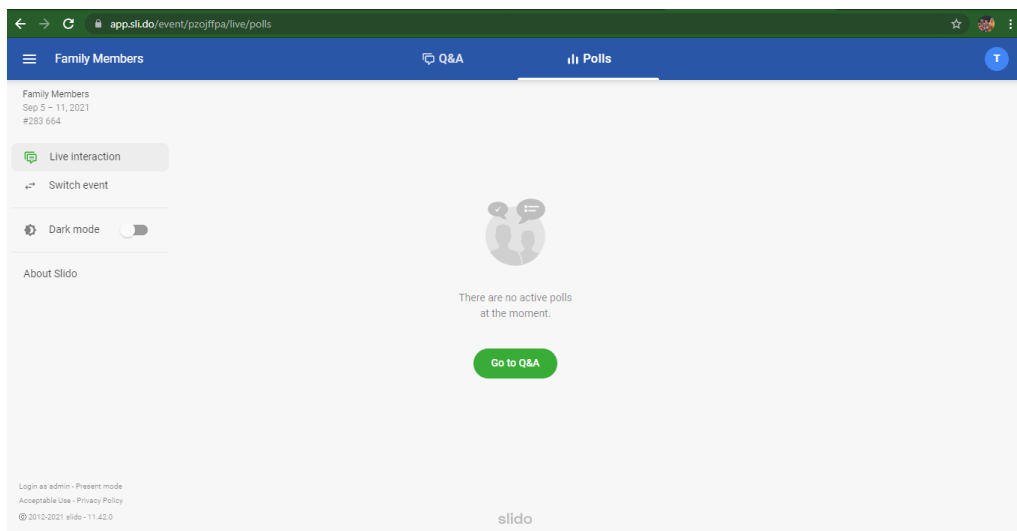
app.sli.do/event/pzojffpa/live/polls

Family Members

Q&A

Polls

T

Family Members
Sep 5 – 11, 2021
#283 664

Live interaction

Switch event

Dark mode

About Slido

There are no active polls at the moment.

Go to Q&A

Login as admin · Present mode
Acceptable Use · Privacy Policy
© 2012-2021 slido · 11.42.0

slido